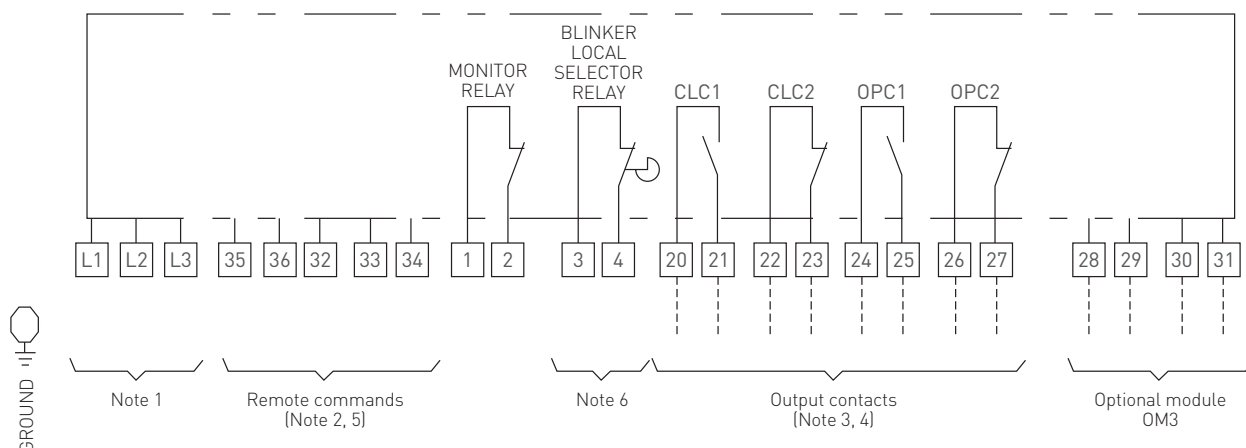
MONITOR RELAY

BLINKER LOCAL SELECTOR RELAY

CLC1

CLC2

OPC1

OPC2

L1 L2 L3 35 36 32 33 34 1 2 3 4 20 21 22 23 24 25 26 27 28 29 30 31

GROUND

Note 1

Remote commands (Note 2, 5)

Note 6

Output contacts (Note 3, 4)

Optional module OM3